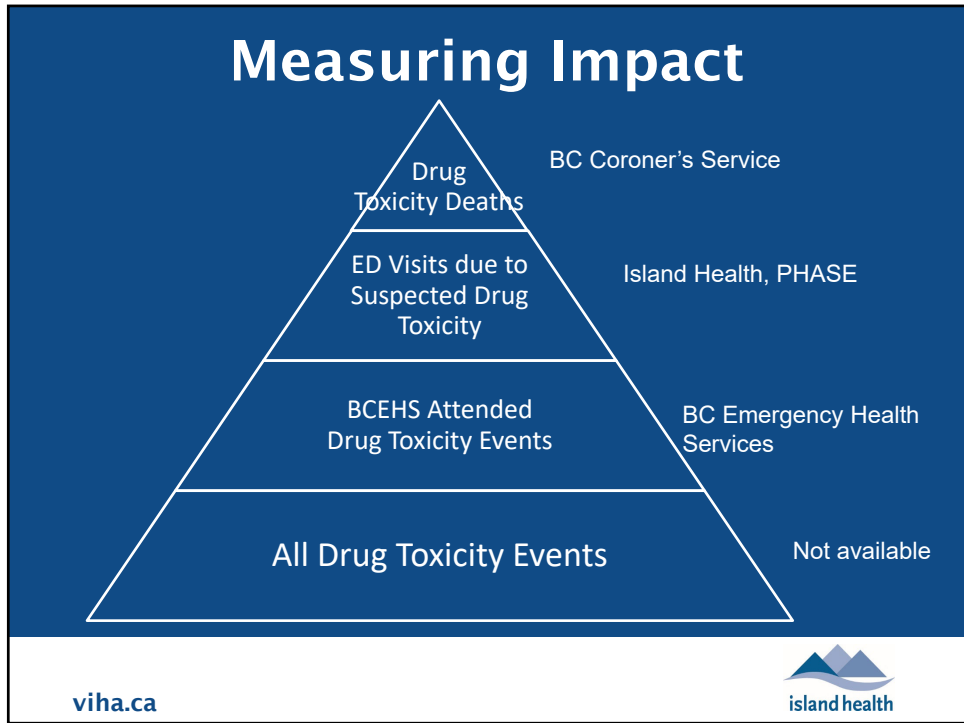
Measuring Impact

Drug Toxicity Deaths

BC Coroner's Service

ED Visits due to Suspected Drug Toxicity

Island Health, PHASE

BCEHS Attended Drug Toxicity Events

BC Emergency Health Services

All Drug Toxicity Events

Not available

viha.ca

island health